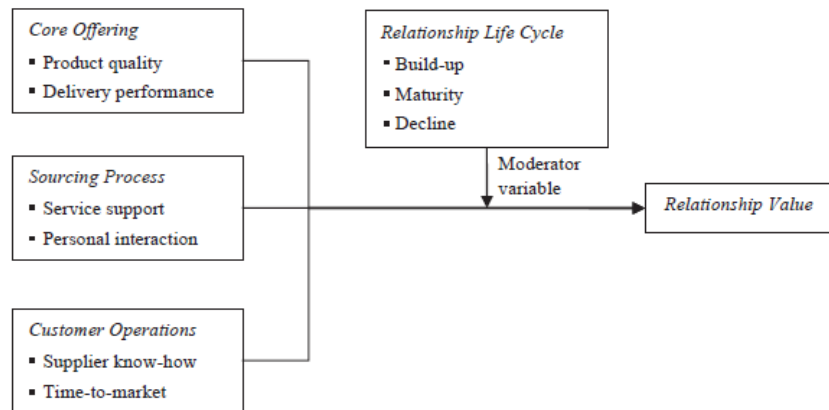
Core Offering
▪ Product quality
▪ Delivery performance

Relationship Life Cycle
▪ Build-up
▪ Maturity
▪ Decline

Moderator variable

Sourcing Process
▪ Service support
▪ Personal interaction

Relationship Value

Customer Operations
▪ Supplier know-how
▪ Time-to-market